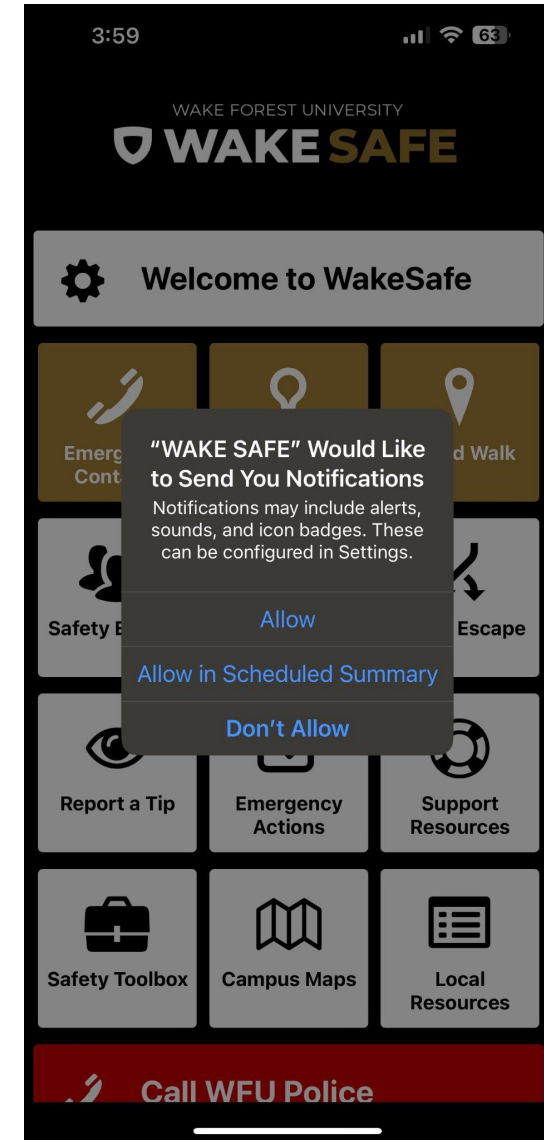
3:59

63

WAKE FOREST UNIVERSITY

WAKE SAFE

Welcome to WakeSafe

Emerg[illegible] Cont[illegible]

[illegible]d Walk

"WAKE SAFE" Would Like to Send You Notifications

Notifications may include alerts, sounds, and icon badges. These can be configured in Settings.

Allow

Allow in Scheduled Summary

Don't Allow

Safety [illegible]

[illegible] Escape

Report a Tip

Emergency Actions

Support Resources

Safety Toolbox

Campus Maps

Local Resources

Call WFU Police